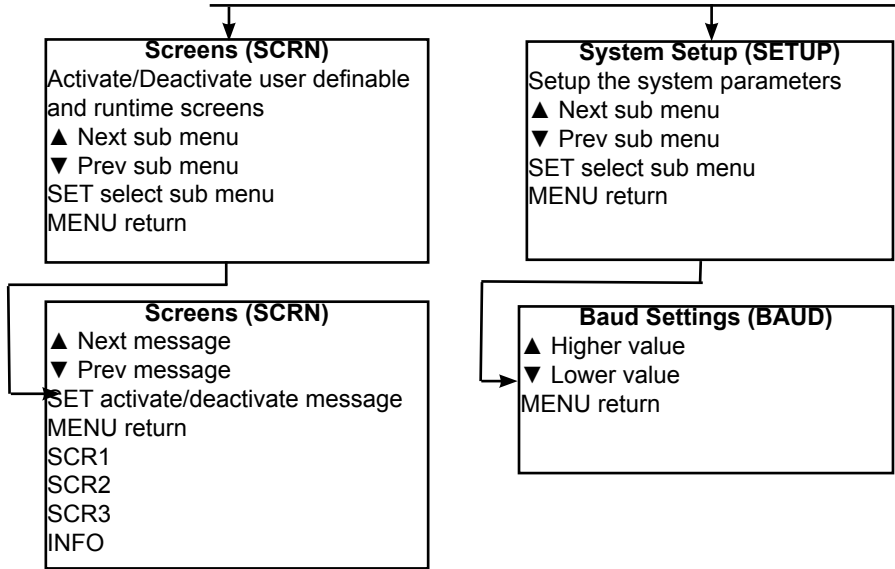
Screens (SCRN)
Activate/Deactivate user definable and runtime screens
▲ Next sub menu
▼ Prev sub menu
SET select sub menu
MENU return

System Setup (SETUP)
Setup the system parameters
▲ Next sub menu
▼ Prev sub menu
SET select sub menu
MENU return

Screens (SCRN)
▲ Next message
▼ Prev message
SET activate/deactivate message
MENU return
SCR1
SCR2
SCR3
INFO

Baud Settings (BAUD)
▲ Higher value
▼ Lower value
MENU return